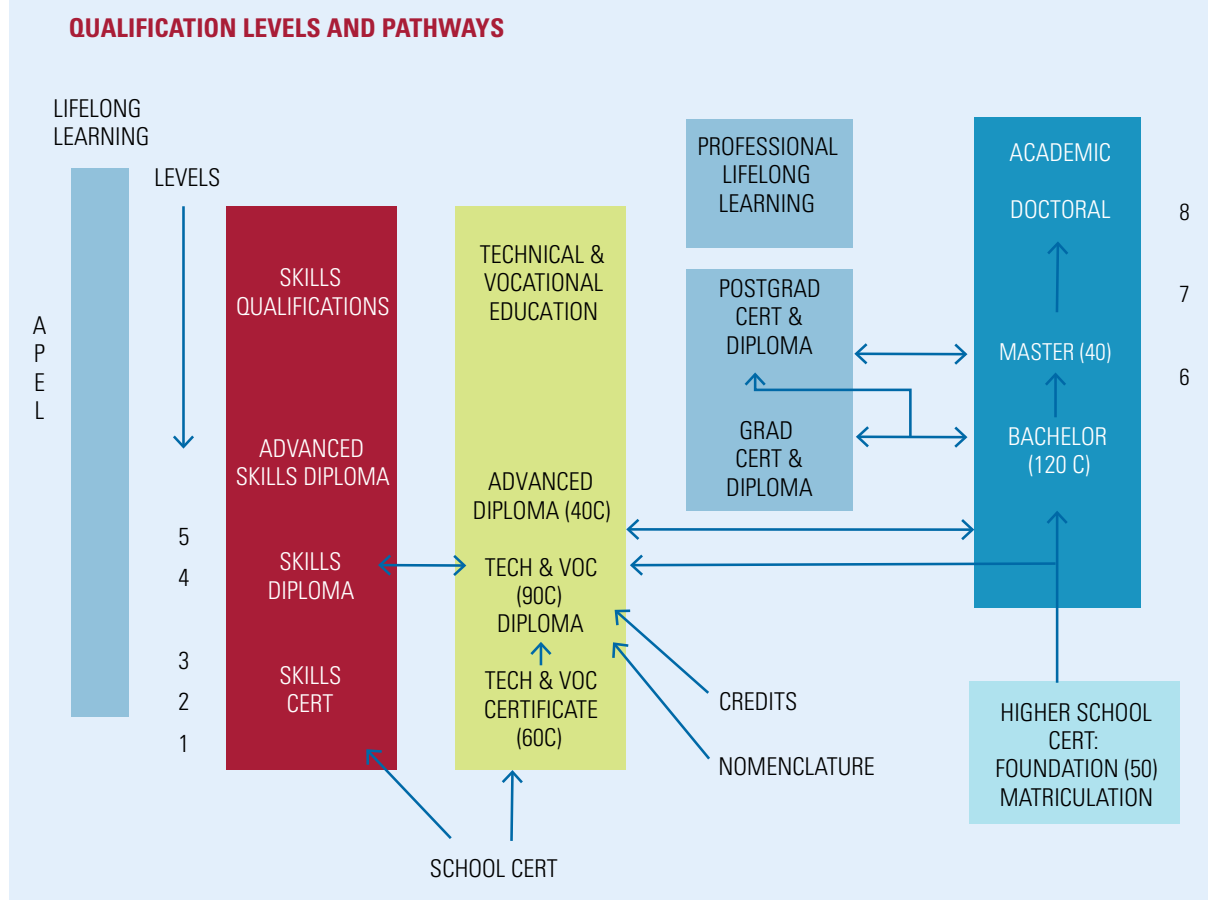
QUALIFICATION LEVELS AND PATHWAYS

LIFELONG LEARNING

LEVELS

A P E L

SKILLS QUALIFICATIONS

ADVANCED SKILLS DIPLOMA

SKILLS DIPLOMA

SKILLS CERT

5
4
3
2
1

TECHNICAL & VOCATIONAL EDUCATION

ADVANCED DIPLOMA (40C)

TECH & VOC (90C) DIPLOMA

TECH & VOC CERTIFICATE (60C)

CREDITS

NOMENCLATURE

SCHOOL CERT

PROFESSIONAL LIFELONG LEARNING

POSTGRAD CERT & DIPLOMA

GRAD CERT & DIPLOMA

ACADEMIC

DOCTORAL

MASTER (40)

BACHELOR (120 C)

8
7
6

HIGHER SCHOOL CERT: FOUNDATION (50) MATRICULATION